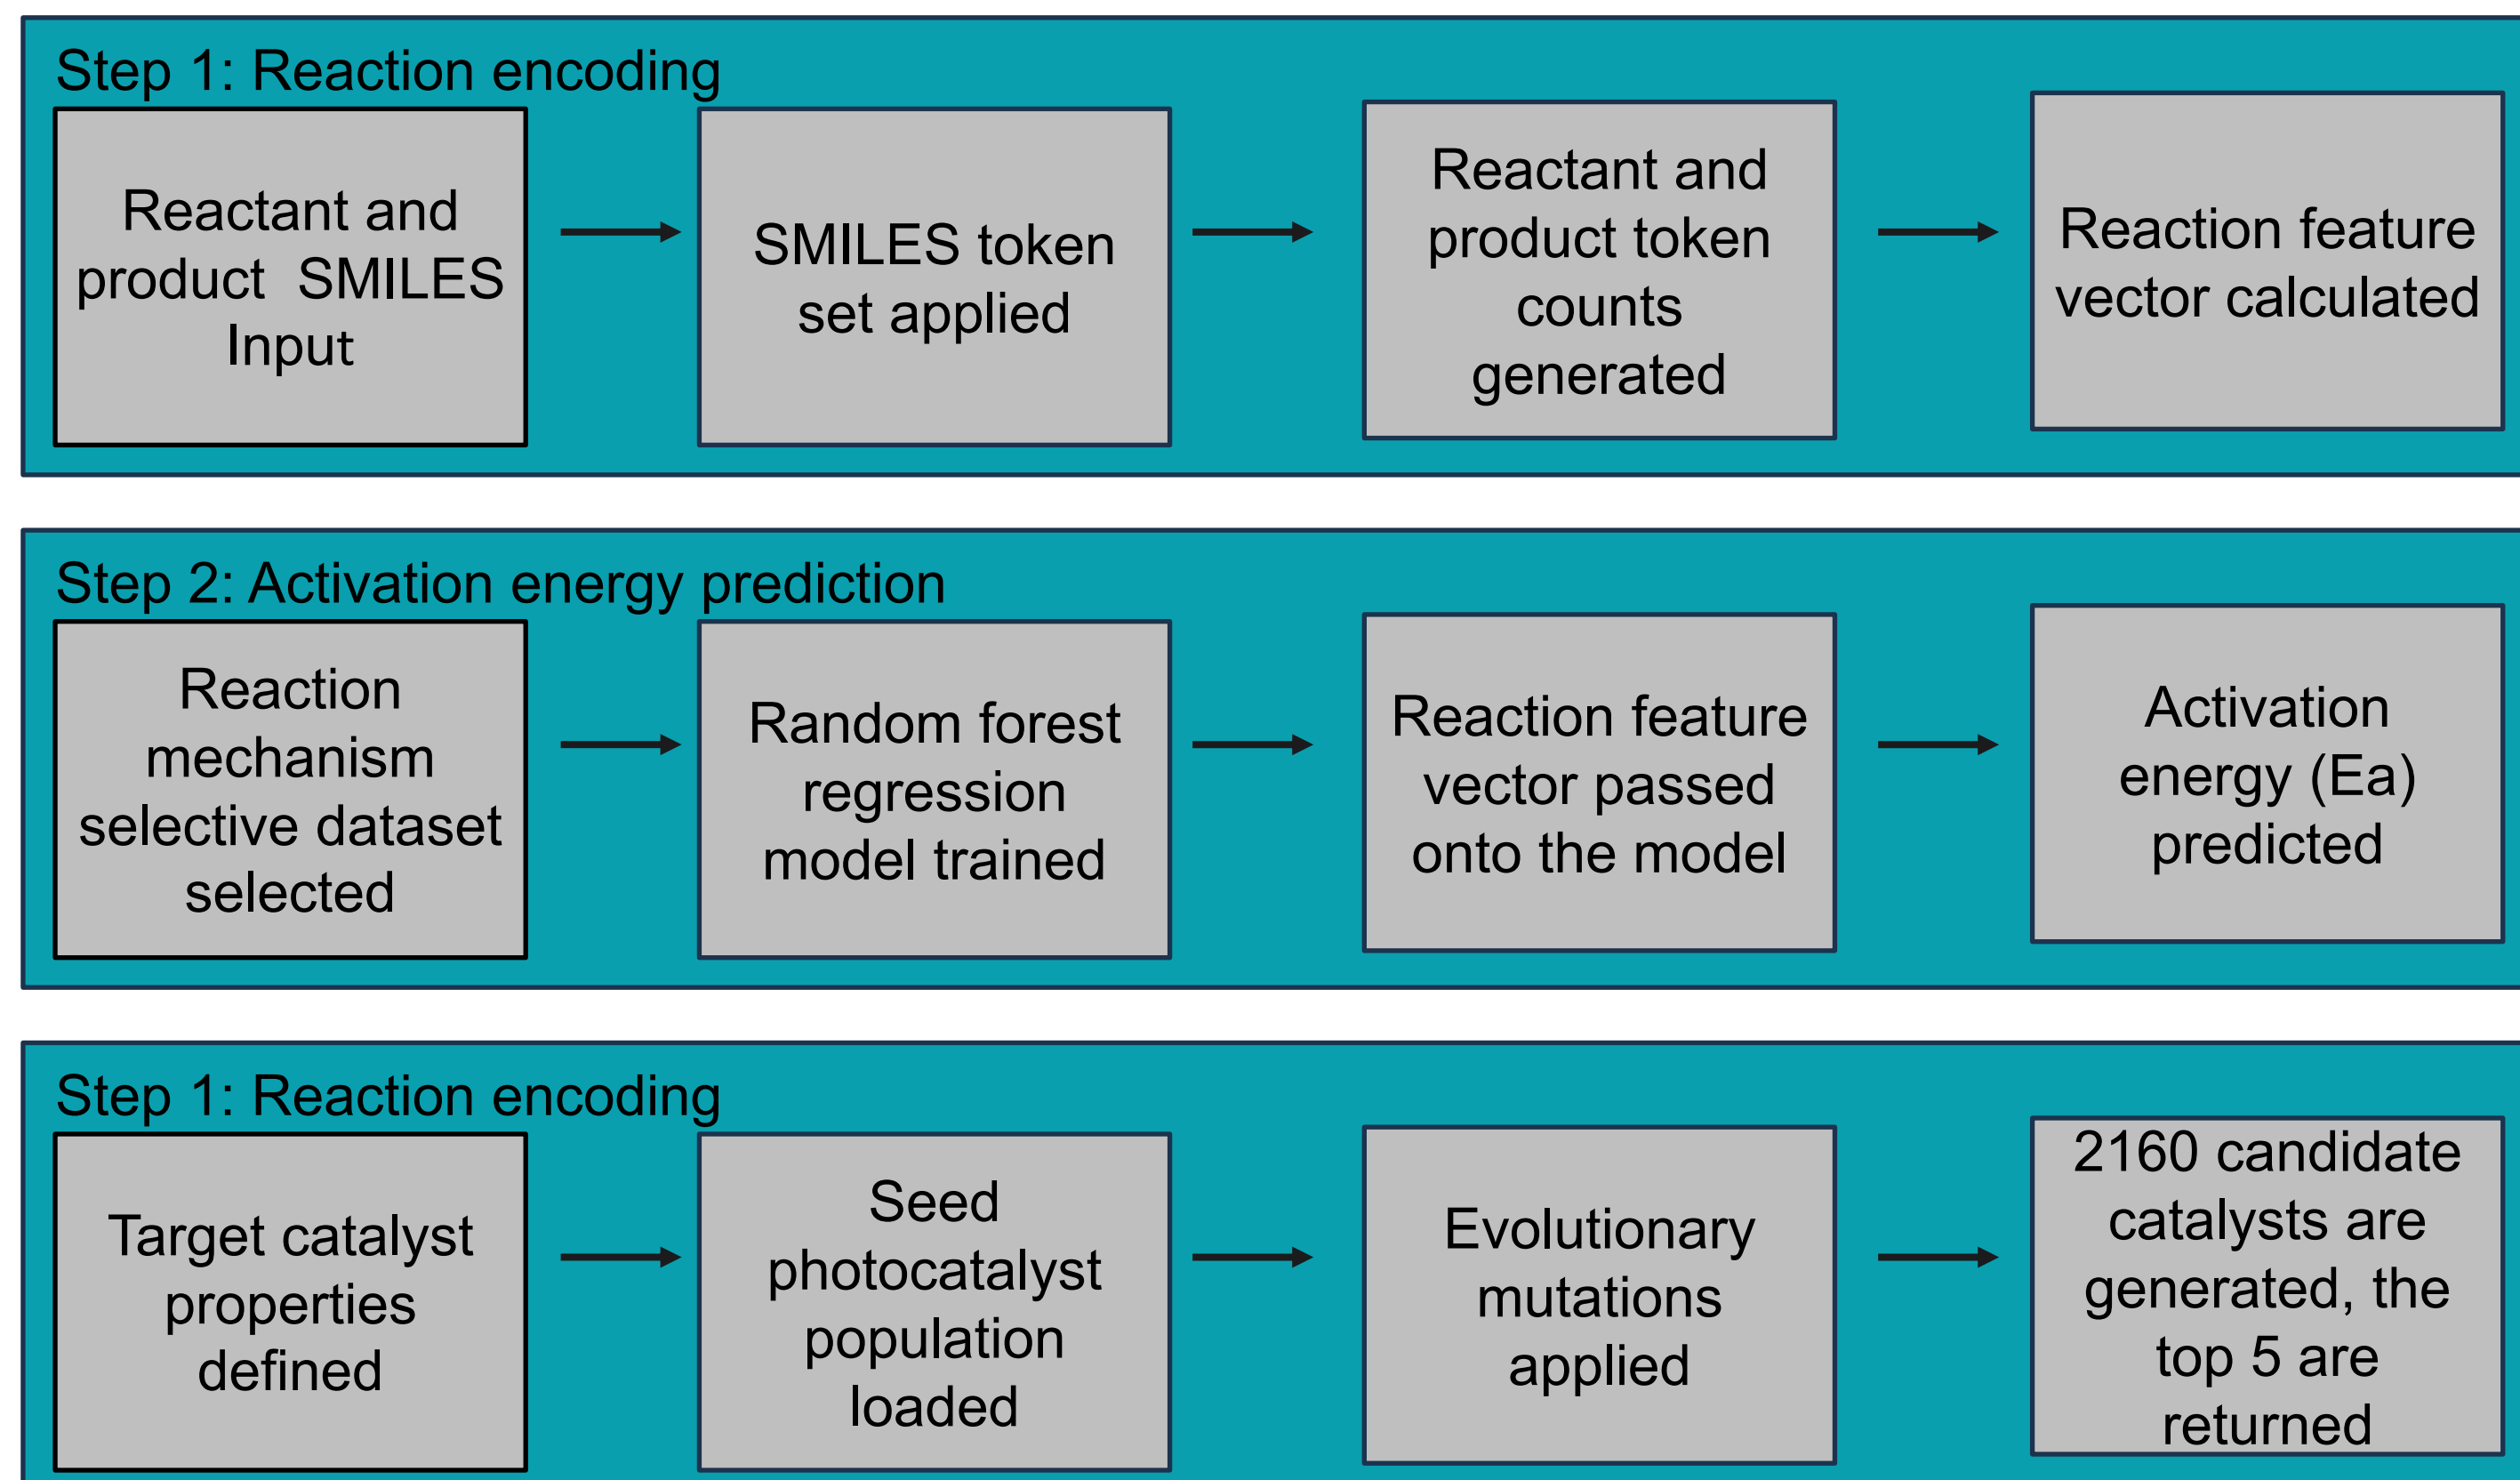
Step 1: Reaction encoding

Reactant and product SMILES Input

SMILES token set applied

Reactant and product token counts generated

Reaction feature vector calculated

Step 2: Activation energy prediction

Reaction mechanism selective dataset selected

Random forest regression model trained

Reaction feature vector passed onto the model

Activation energy (Ea) predicted

Step 1: Reaction encoding

Target catalyst properties defined

Seed photocatalyst population loaded

Evolutionary mutations applied

2160 candidate catalysts are generated, the top 5 are returned